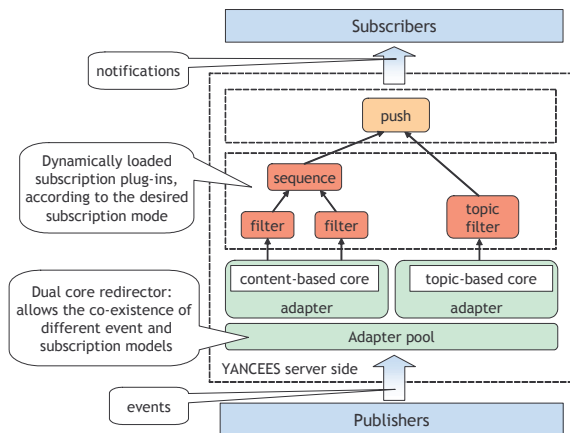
Subscribers

notifications

push

Dynamically loaded subscription plug-ins, according to the desired subscription mode

sequence

filter

filter

topic filter

content-based core

adapter

topic-based core

adapter

Dual core redirector: allows the co-existence of different event and subscription models

Adapter pool

YANCEES server side

events

Publishers